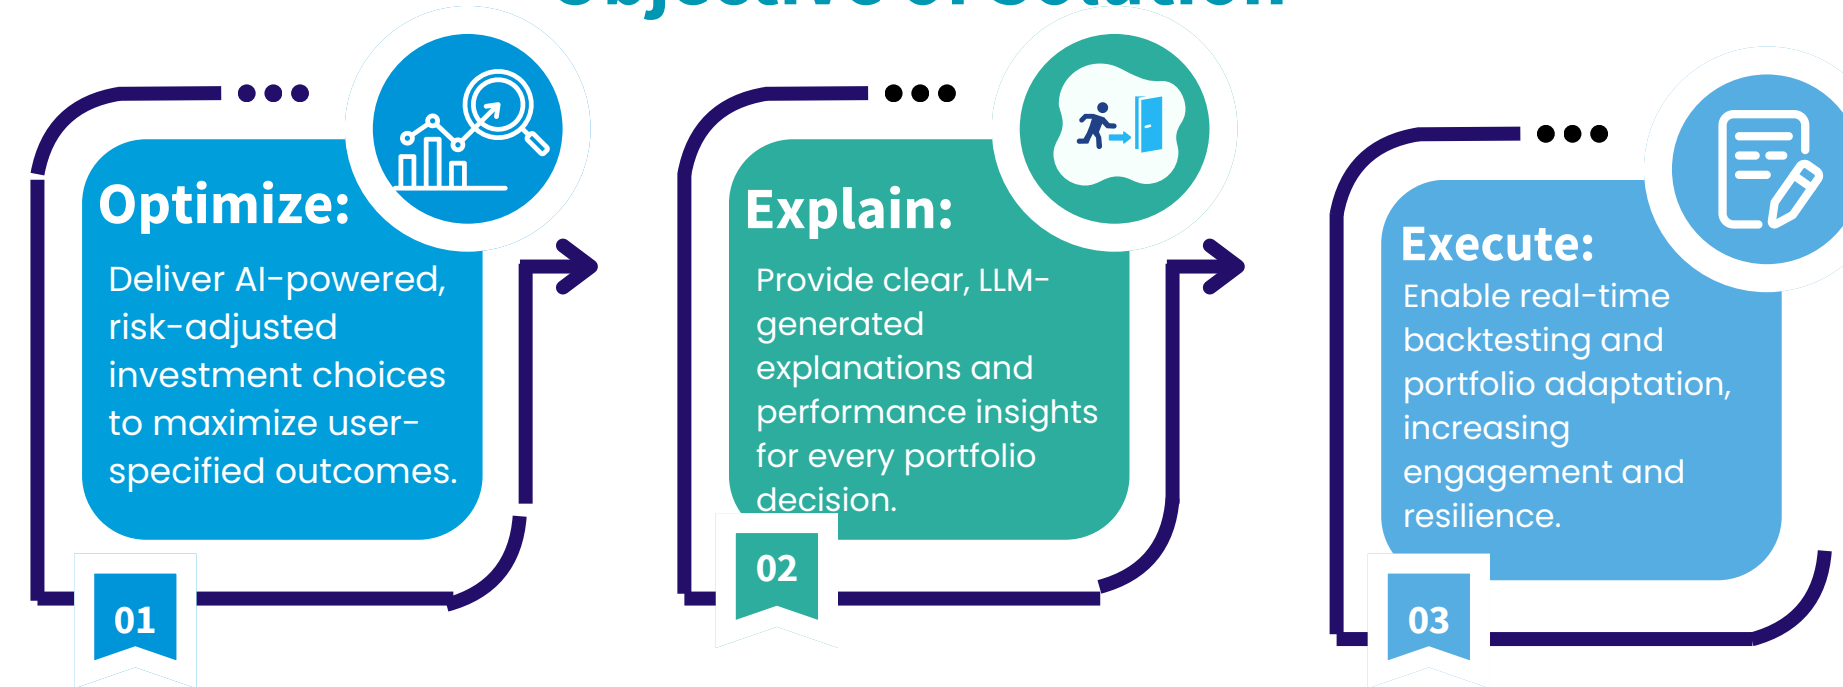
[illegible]

Optimize:

Deliver AI-powered, risk-adjusted investment choices to maximize user-specified outcomes.

01

Explain:

Provide clear, LLM-generated explanations and performance insights for every portfolio decision.

02

Execute:

Enable real-time backtesting and portfolio adaptation, increasing engagement and resilience.

03